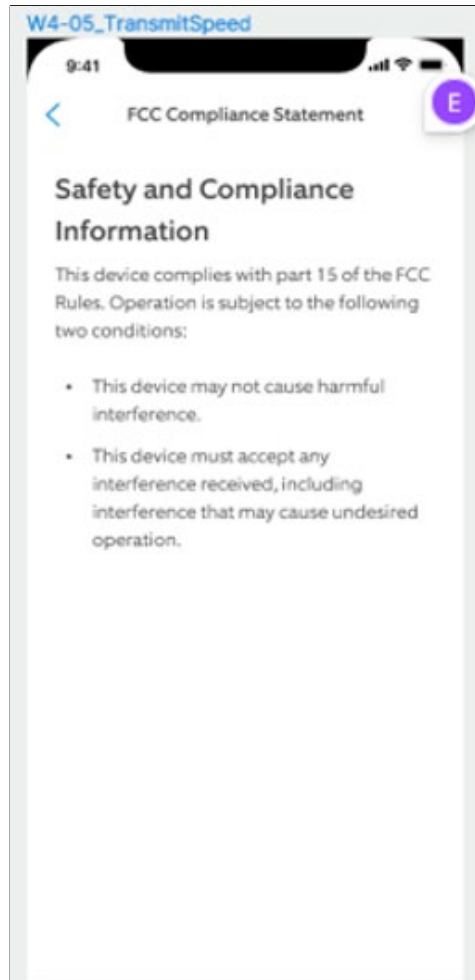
W4-05_TransmitSpeed

9:41

E

<

FCC Compliance Statement

Safety and Compliance Information

This device complies with part 15 of the FCC Rules. Operation is subject to the following two conditions:

- This device may not cause harmful interference.
- This device must accept any interference received, including interference that may cause undesired operation.